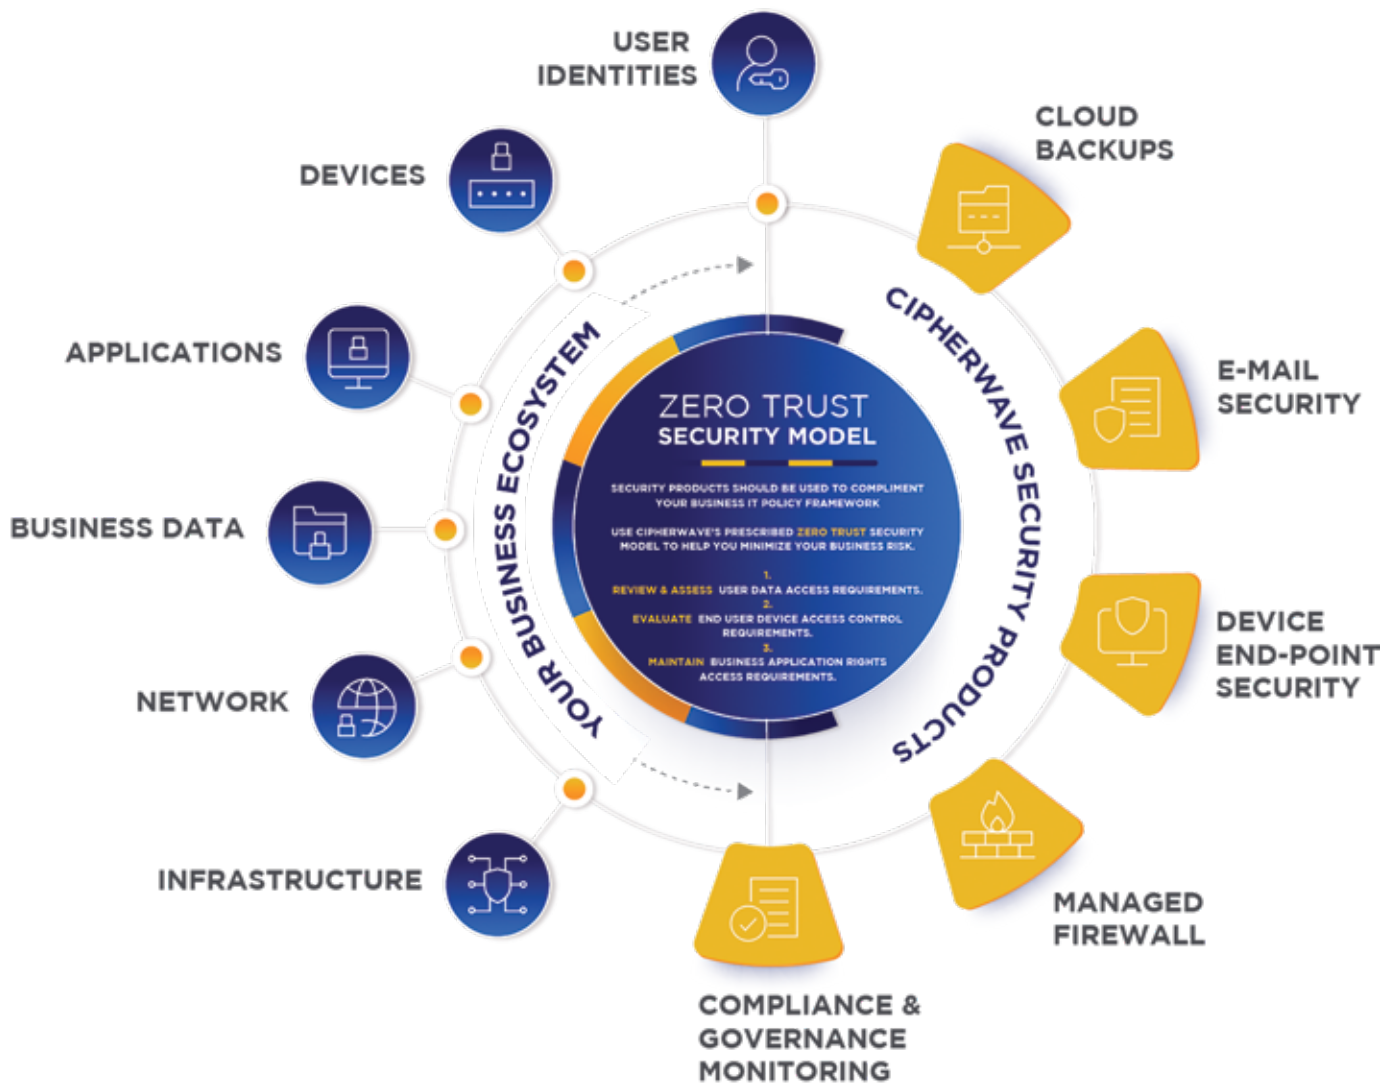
USER IDENTITIES

DEVICES

APPLICATIONS

BUSINESS DATA

NETWORK

INFRASTRUCTURE

YOUR BUSINESS ECOSYSTEM

ZERO TRUST
SECURITY MODEL

SECURITY PRODUCTS SHOULD BE USED TO COMPLIMENT YOUR BUSINESS IT POLICY FRAMEWORK

USE CIPHERWAVE'S PRESCRIBED ZERO TRUST SECURITY MODEL TO HELP YOU MINIMIZE YOUR BUSINESS RISK.

1.
REVIEW & ASSESS USER DATA ACCESS REQUIREMENTS.
2.
EVALUATE END USER DEVICE ACCESS CONTROL REQUIREMENTS.
3.
MAINTAIN BUSINESS APPLICATION RIGHTS ACCESS REQUIREMENTS.

CIPHERWAVE SECURITY PRODUCTS

CLOUD BACKUPS

E-MAIL SECURITY

DEVICE END-POINT SECURITY

MANAGED FIREWALL

COMPLIANCE & GOVERNANCE MONITORING